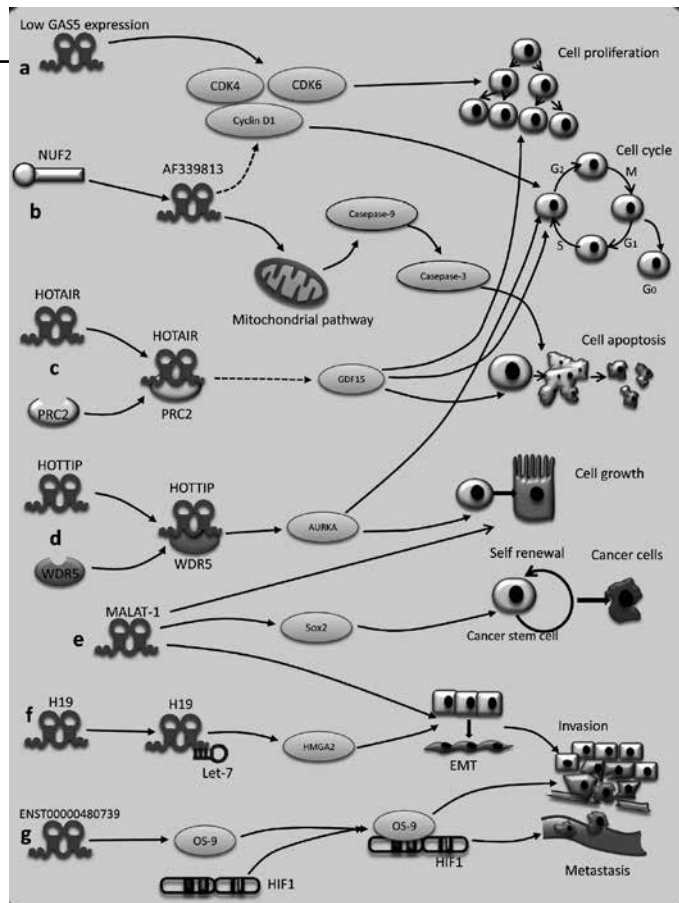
Low GAS5 expression

a

CDK4

CDK6

Cyclin D1

Cell proliferation

NUF2

b

AF339813

Casepase-9

Casepase-3

Mitochondrial pathway

Cell cycle

$G_1$

M

S

$G_1$

$G_0$

HOTAIR

c

HOTAIR

PRC2

PRC2

GDF15

Cell apoptosis

HOTTIP

d

HOTTIP

WDR5

WDR5

AURKA

Cell growth

Self renewal

Cancer cells

MALAT-1

e

Sox2

Cancer stem cell

H19

f

H19

Let-7

HMGA2

EMT

Invasion

ENST00000480739

g

OS-9

OS-9

HIF1

HIF1

Metastasis